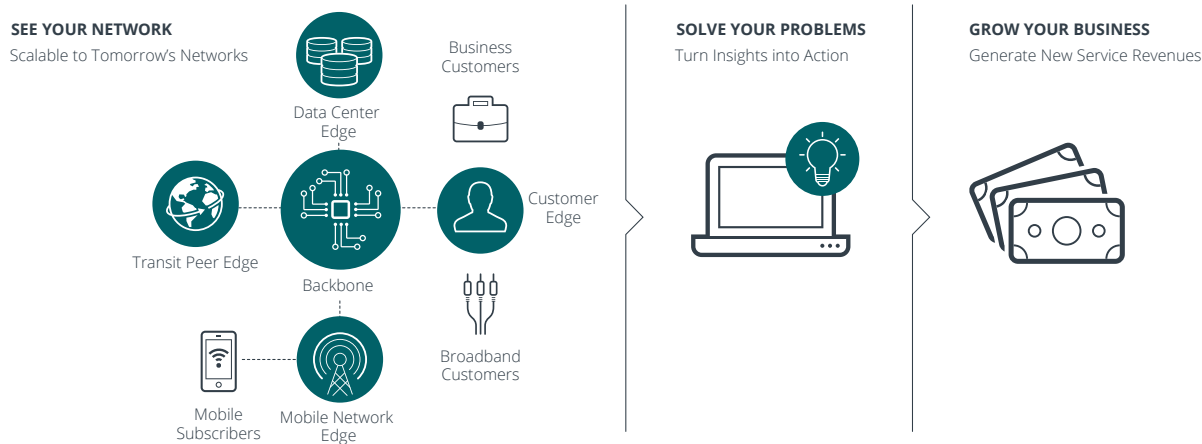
SEE YOUR NETWORK
Scalable to Tomorrow's Networks

Data Center Edge

Business Customers

Transit Peer Edge

Backbone

Customer Edge

Broadband Customers

Mobile Subscribers

Mobile Network Edge

SOLVE YOUR PROBLEMS
Turn Insights into Action

GROW YOUR BUSINESS
Generate New Service Revenues